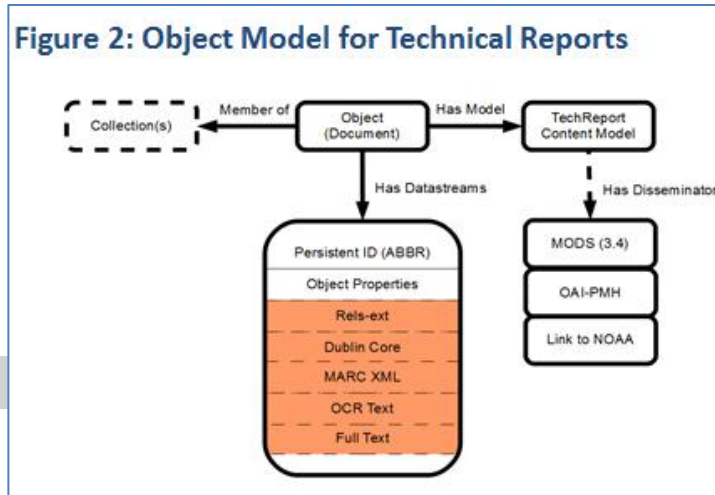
Figure 2: Object Model for Technical Reports

Collection(s)

Member of

Object (Document)

Has Model

TechReport Content Model

Has Datastreams

Has Disseminator

Persistent ID (ABBR)

Object Properties

Rels-ext

Dublin Core

MARC XML

OCR Text

Full Text

MODS (3.4)

OAI-PMH

Link to NOAA